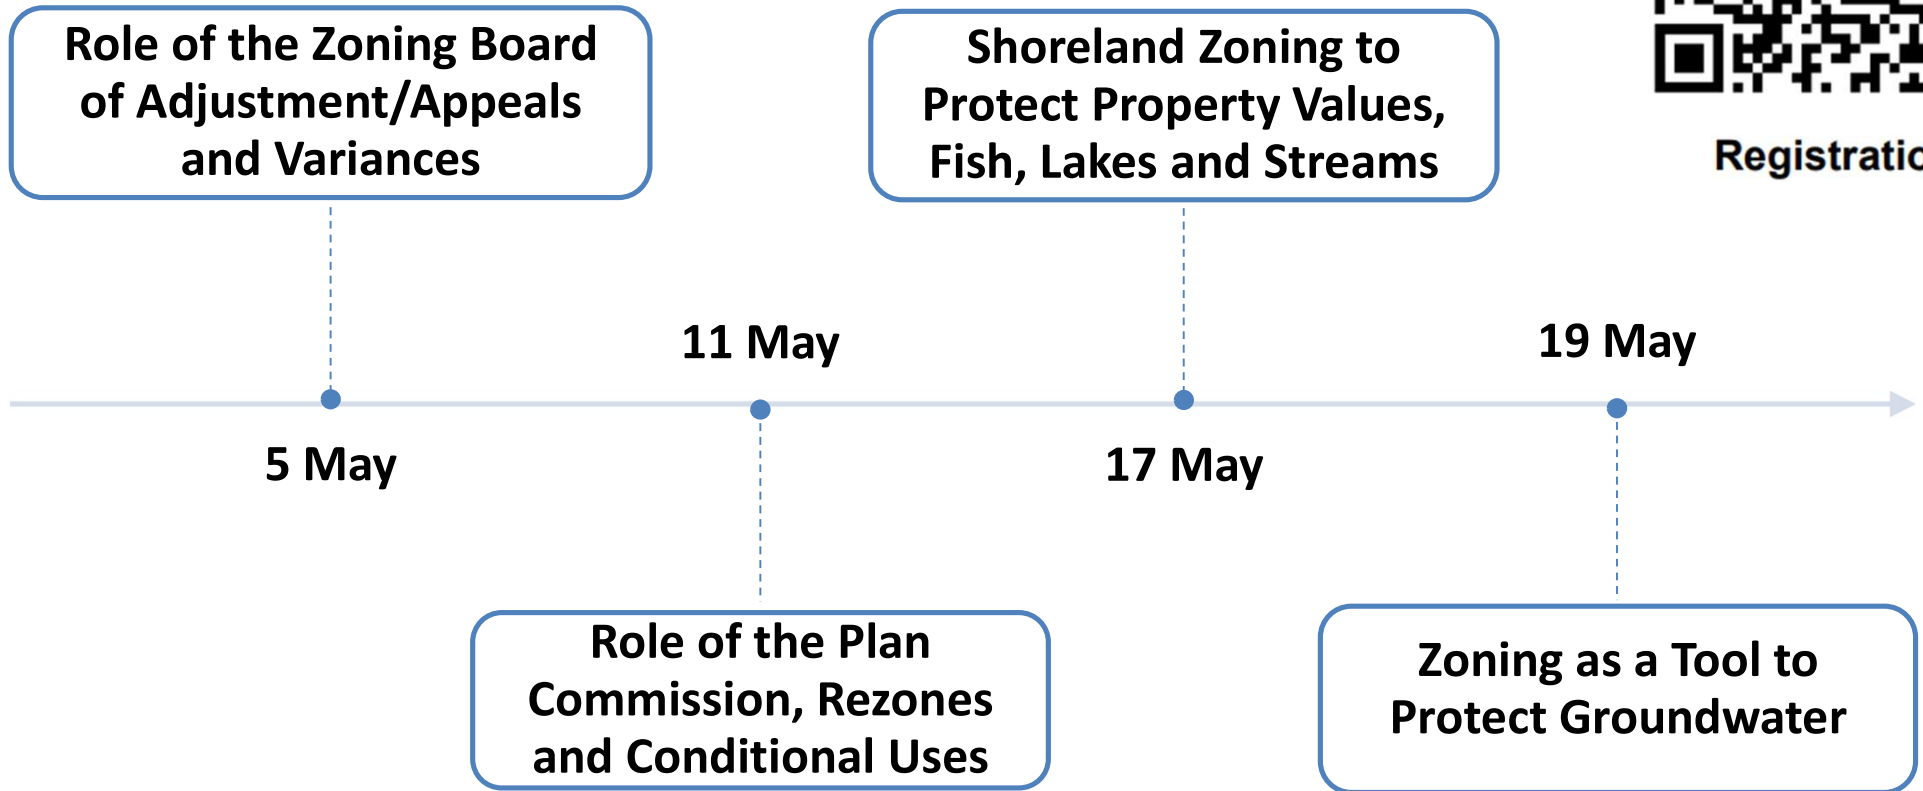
Role of the Zoning Board of Adjustment/Appeals and Variances

Shoreland Zoning to Protect Property Values, Fish, Lakes and Streams

Registratic

11 May

19 May

5 May

17 May

Role of the Plan Commission, Rezones and Conditional Uses

Zoning as a Tool to Protect Groundwater